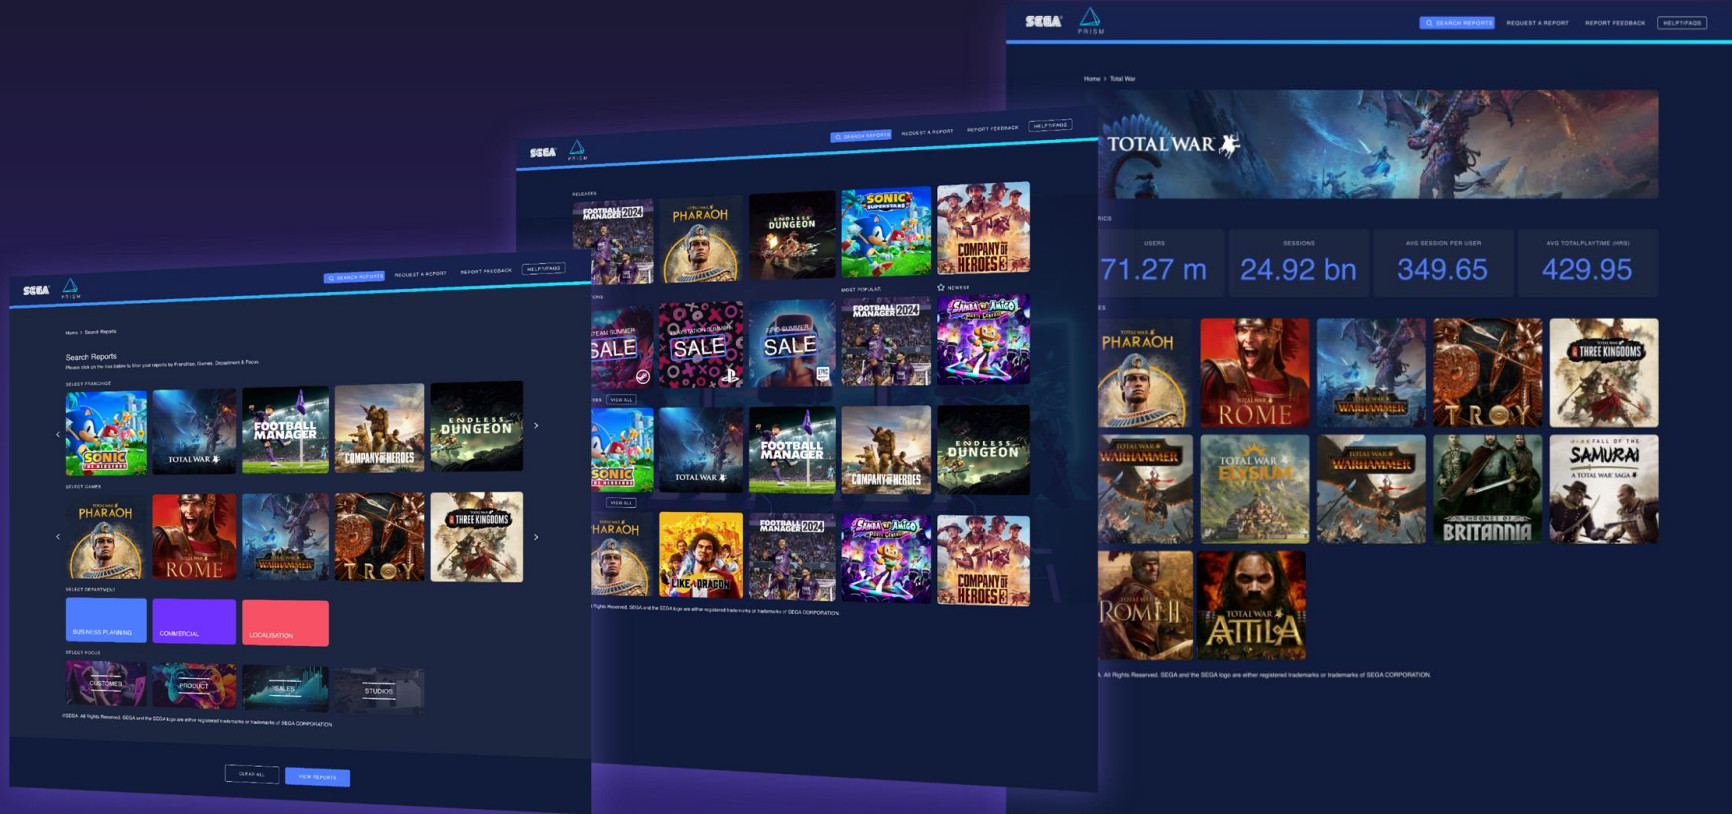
SEGA PRISM
SEARCH REPORTS REQUEST A REPORT REPORT FEEDBACK HELP/FAQS

Home > Search Reports

Search Reports
Please click on the tiles below to filter your reports by Franchise, Games, Department & Focus

SELECT FRANCHISE
SONIC THE HEDGEHOG
TOTAL WAR
FOOTBALL MANAGER
COMPANY OF HEROES
ENDLESS DUNGEON

SELECT GAMES
PHARAOH
ROME
WARHAMMER
TROY
THREE KINGDOMS

SELECT DEPARTMENT
BUSINESS PLANNING
COMMERCIAL
LOCALISATION

SELECT FOCUS
CUSTOMER
PRODUCT
SALES
STUDIOS

©SEGA. All Rights Reserved. SEGA and the SEGA logo are either registered trademarks or trademarks of SEGA CORPORATION.

CLEAR ALL
VIEW REPORTS

SEGA PRISM
SEARCH REPORTS REQUEST A REPORT REPORT FEEDBACK HELP/FAQS

RELEASES
FOOTBALL MANAGER 2024
PHARAOH
ENDLESS DUNGEON
SONIC SUPERSTARS
COMPANY OF HEROES 3

SALE
SALE
SALE
MOST POPULAR
FOOTBALL MANAGER 2024
NEWEST
SAMBA DE AMIGO

VIEW ALL
SONIC
TOTAL WAR
FOOTBALL MANAGER
COMPANY OF HEROES
ENDLESS DUNGEON

VIEW ALL
PHARAOH
LIKE A DRAGON
FOOTBALL MANAGER 2024
SAMBA DE AMIGO
COMPANY OF HEROES 3

Rights Reserved. SEGA and the SEGA logo are either registered trademarks or trademarks of SEGA CORPORATION.

SEGA PRISM
SEARCH REPORTS REQUEST A REPORT REPORT FEEDBACK HELP/FAQS

Home > Total War

TOTAL WAR

USERS
71.27 m
SESSIONS
24.92 bn
AVG SESSION PER USER
349.65
AVG TOTALPLAYTIME (HRS)
429.95

PHARAOH
ROME
WARHAMMER
TROY
THREE KINGDOMS
WARHAMMER
ELYSIUM
WARHAMMER
BRITANNIA
SAMURAI
A TOTAL WAR SAGA
ROME II
ATTILA

All Rights Reserved. SEGA and the SEGA logo are either registered trademarks or trademarks of SEGA CORPORATION.